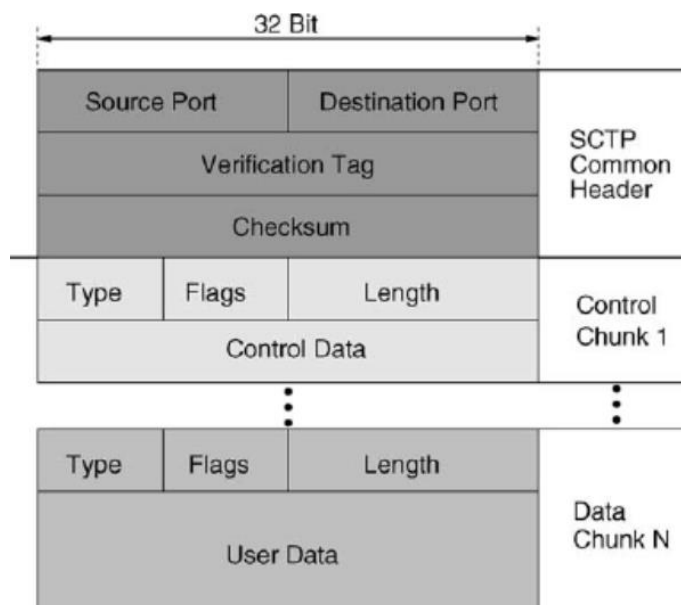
32 Bit

| Source Port | | Destination Port |
|---|---|---|
| Verification Tag | | |
| Checksum | | |

SCTP Common Header

| Type | Flags | Length |
|---|---|---|
| Control Data | | |

Control Chunk 1

| Type | Flags | Length |
|---|---|---|
| User Data | | |

Data Chunk N